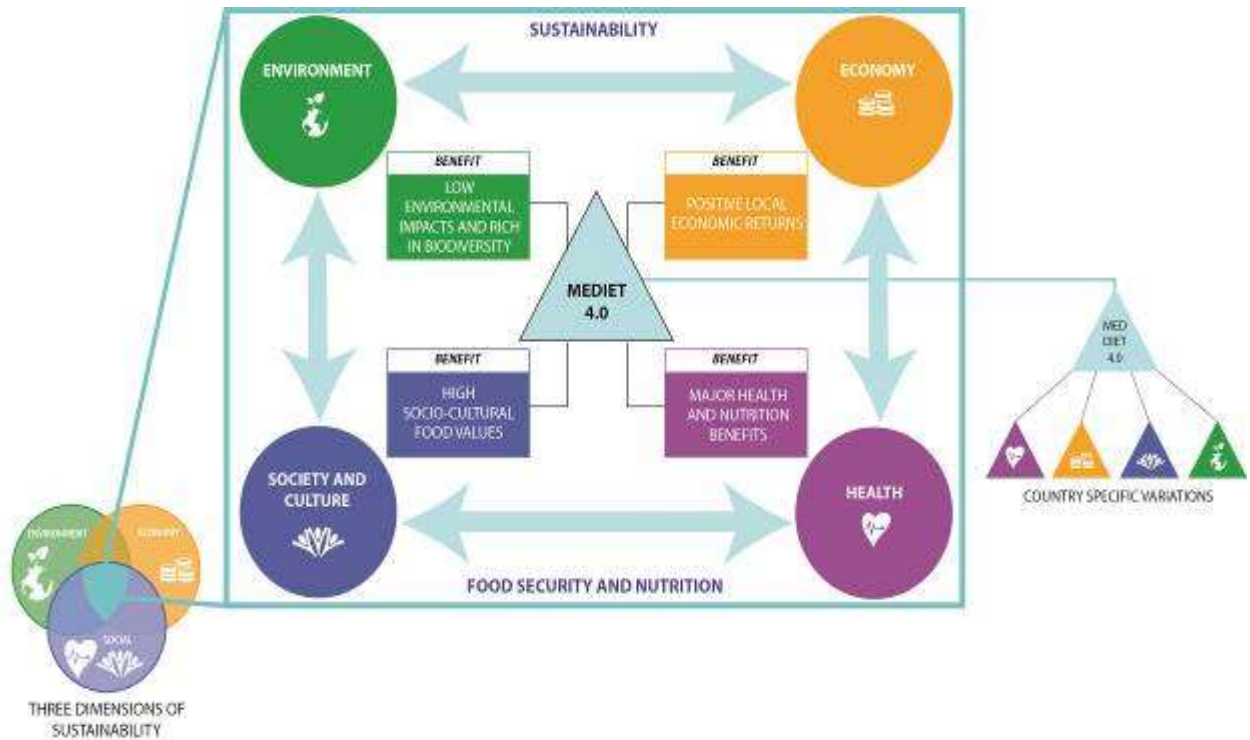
SUSTAINABILITY

ENVIRONMENT

ECONOMY

BENEFIT
LOW ENVIRONMENTAL IMPACTS AND RICH IN BIODIVERSITY

BENEFIT
POSITIVE LOCAL ECONOMIC RETURNS

MEDIET 4.0

BENEFIT
HIGH SOCIO-CULTURAL FOOD VALUES

BENEFIT
MAJOR HEALTH AND NUTRITION BENEFITS

SOCIETY AND CULTURE

HEALTH

FOOD SECURITY AND NUTRITION

MED DIET 4.0

COUNTRY SPECIFIC VARIATIONS

ENVIRONMENT

ECONOMY

SOCIAL

THREE DIMENSIONS OF SUSTAINABILITY